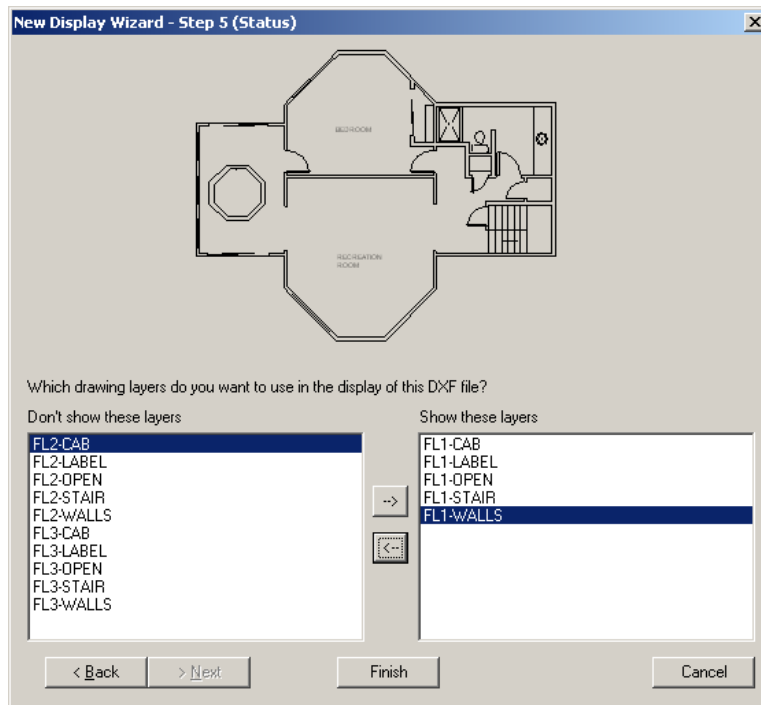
New Display Wizard - Step 5 (Status)

BEDROOM

RECREATION ROOM

Which drawing layers do you want to use in the display of this DXF file?

Don't show these layers

FL2-CAB
FL2-LABEL
FL2-OPEN
FL2-STAIR
FL2-WALLS
FL3-CAB
FL3-LABEL
FL3-OPEN
FL3-STAIR
FL3-WALLS

-->

<--

Show these layers

FL1-CAB
FL1-LABEL
FL1-OPEN
FL1-STAIR
FL1-WALLS

< Back

> Next

Finish

Cancel